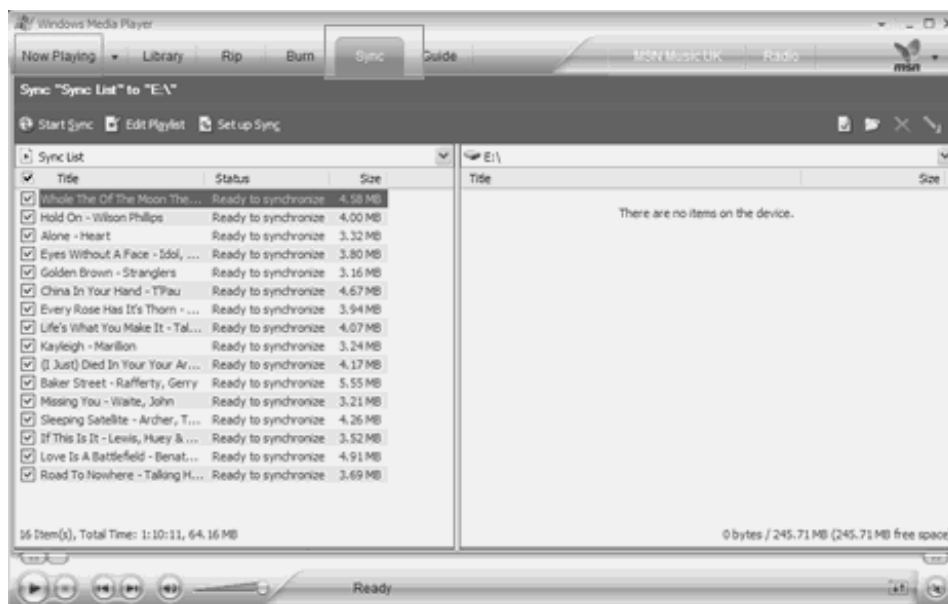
Windows Media Player

Now Playing Library Rip Burn Sync Guide MSN Music UK Radio msn

Sync "Sync List" to "E:\"

Start Sync Edit Playlist Set up Sync

Sync List

| Title | Status | Size |
|---|---|---|
| Whole The Of The Moon The... | Ready to synchronize | 4.58 MB |
| Hold On - Wilson Phillips | Ready to synchronize | 4.00 MB |
| Alone - Heart | Ready to synchronize | 3.32 MB |
| Eyes Without A Face - Idol, ... | Ready to synchronize | 3.80 MB |
| Golden Brown - Stranglers | Ready to synchronize | 3.16 MB |
| China In Your Hand - T'Pau | Ready to synchronize | 4.67 MB |
| Every Rose Has It's Thorn - ... | Ready to synchronize | 3.94 MB |
| Life's What You Make It - Tal... | Ready to synchronize | 4.07 MB |
| Kayleigh - Marillion | Ready to synchronize | 3.24 MB |
| (I Just) Died In Your Your Ar... | Ready to synchronize | 4.17 MB |
| Baker Street - Rafferty, Gerry | Ready to synchronize | 5.55 MB |
| Missing You - Waite, John | Ready to synchronize | 3.21 MB |
| Sleeping Satellite - Archer, T... | Ready to synchronize | 4.26 MB |
| If This Is It - Lewis, Huey & ... | Ready to synchronize | 3.52 MB |
| Love Is A Battlefield - Benat... | Ready to synchronize | 4.91 MB |
| Road To Nowhere - Talking H... | Ready to synchronize | 3.69 MB |

16 Item(s), Total Time: 1:10:11, 64.16 MB

E:\

| Title | Size |
|---|---|

There are no items on the device.

0 bytes / 245.71 MB (245.71 MB free space

Ready